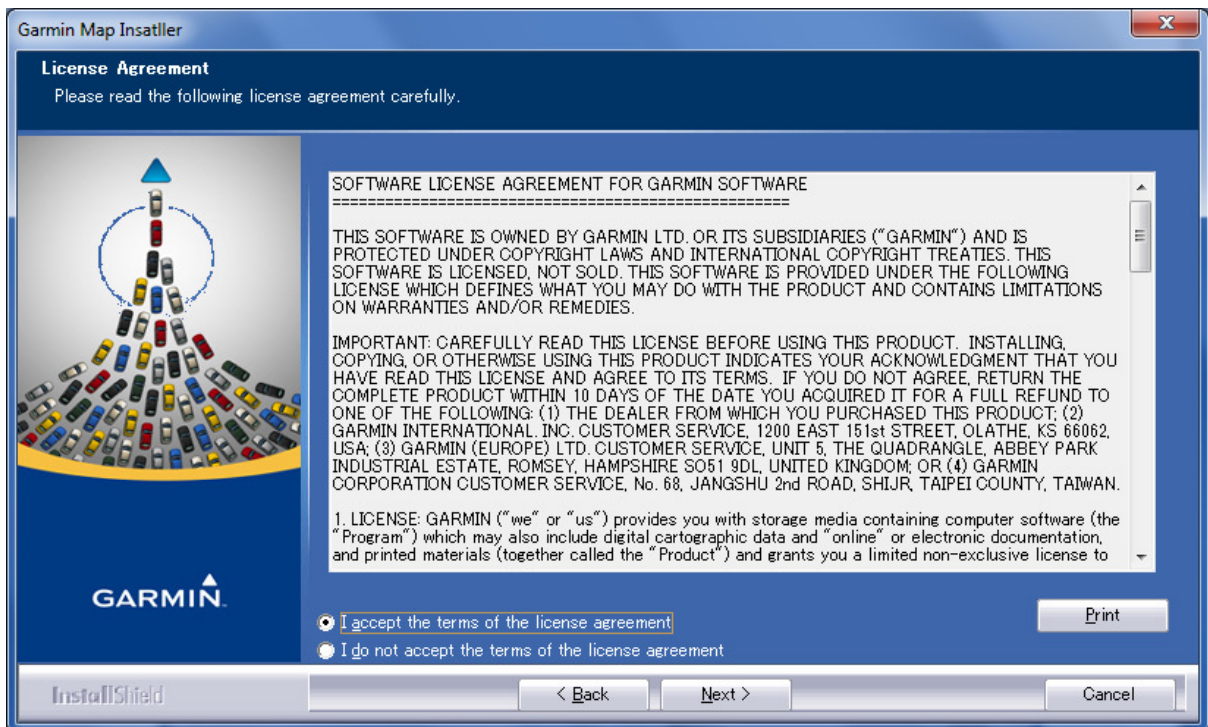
Garmin Map Insatller

License Agreement

Please read the following license agreement carefully.

SOFTWARE LICENSE AGREEMENT FOR GARMIN SOFTWARE
==================================================

THIS SOFTWARE IS OWNED BY GARMIN LTD. OR ITS SUBSIDIARIES ("GARMIN") AND IS PROTECTED UNDER COPYRIGHT LAWS AND INTERNATIONAL COPYRIGHT TREATIES. THIS SOFTWARE IS LICENSED, NOT SOLD. THIS SOFTWARE IS PROVIDED UNDER THE FOLLOWING LICENSE WHICH DEFINES WHAT YOU MAY DO WITH THE PRODUCT AND CONTAINS LIMITATIONS ON WARRANTIES AND/OR REMEDIES.

IMPORTANT: CAREFULLY READ THIS LICENSE BEFORE USING THIS PRODUCT. INSTALLING, COPYING, OR OTHERWISE USING THIS PRODUCT INDICATES YOUR ACKNOWLEDGMENT THAT YOU HAVE READ THIS LICENSE AND AGREE TO ITS TERMS. IF YOU DO NOT AGREE, RETURN THE COMPLETE PRODUCT WITHIN 10 DAYS OF THE DATE YOU ACQUIRED IT FOR A FULL REFUND TO ONE OF THE FOLLOWING: (1) THE DEALER FROM WHICH YOU PURCHASED THIS PRODUCT; (2) GARMIN INTERNATIONAL. INC. CUSTOMER SERVICE, 1200 EAST 151st STREET, OLATHE, KS 66062, USA; (3) GARMIN (EUROPE) LTD. CUSTOMER SERVICE, UNIT 5, THE QUADRANGLE, ABBEY PARK INDUSTRIAL ESTATE, ROMSEY, HAMPSHIRE SO51 9DL, UNITED KINGDOM; OR (4) GARMIN CORPORATION CUSTOMER SERVICE, No. 68, JANGSHU 2nd ROAD, SHIJR, TAIPEI COUNTY, TAIWAN.

1. LICENSE: GARMIN ("we" or "us") provides you with storage media containing computer software (the "Program") which may also include digital cartographic data and "online" or electronic documentation, and printed materials (together called the "Product") and grants you a limited non-exclusive license to

GARMIN.

I accept the terms of the license agreement

I do not accept the terms of the license agreement

Print

InstallShield

< Back

Next >

Cancel